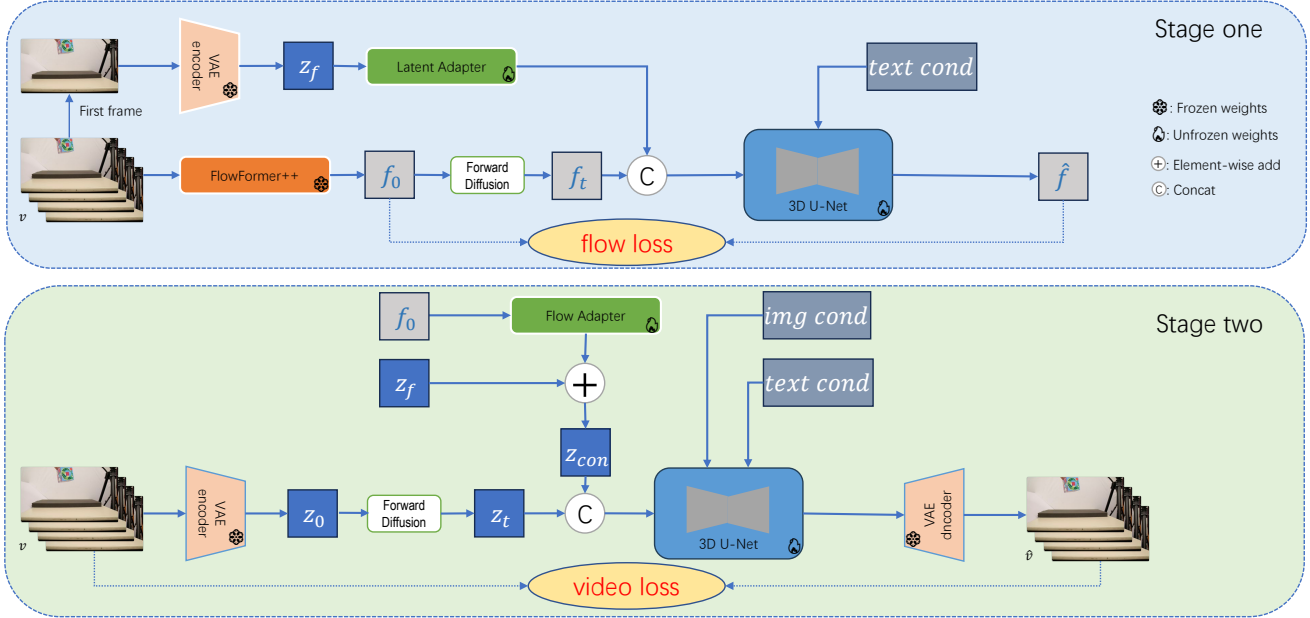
Stage one

First frame

$v$

VAE encoder

$z_f$

Latent Adapter

$text\ cond$

FlowFormer++

$f_0$

Forward Diffusion

$f_t$

C

3D U-Net

$\hat{f}$

flow loss

: Frozen weights

: Unfrozen weights

+: Element-wise add

C: Concat

Stage two

$f_0$

Flow Adapter

$img\ cond$

$z_f$

+

$text\ cond$

$z_{con}$

$v$

VAE encoder

$z_0$

Forward Diffusion

$z_t$

C

3D U-Net

VAE dncoder

$\hat{v}$

video loss